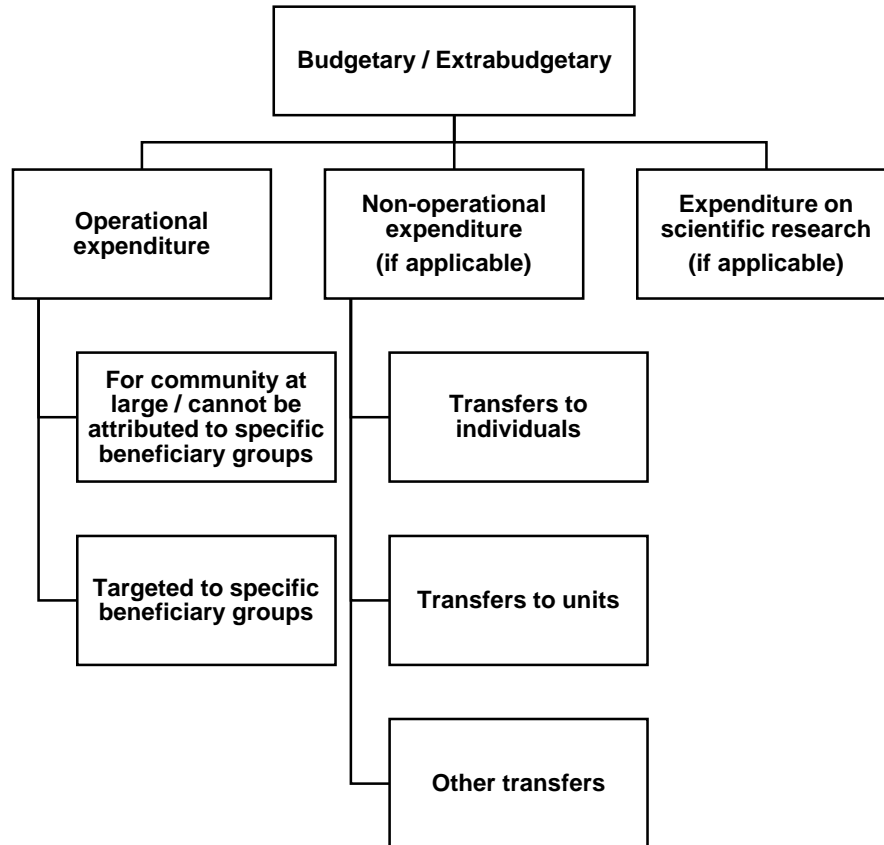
Budgetary / Extrabudgetary

Operational expenditure

Non-operational expenditure
(if applicable)

Expenditure on scientific research
(if applicable)

For community at large / cannot be attributed to specific beneficiary groups

Targeted to specific beneficiary groups

Transfers to individuals

Transfers to units

Other transfers